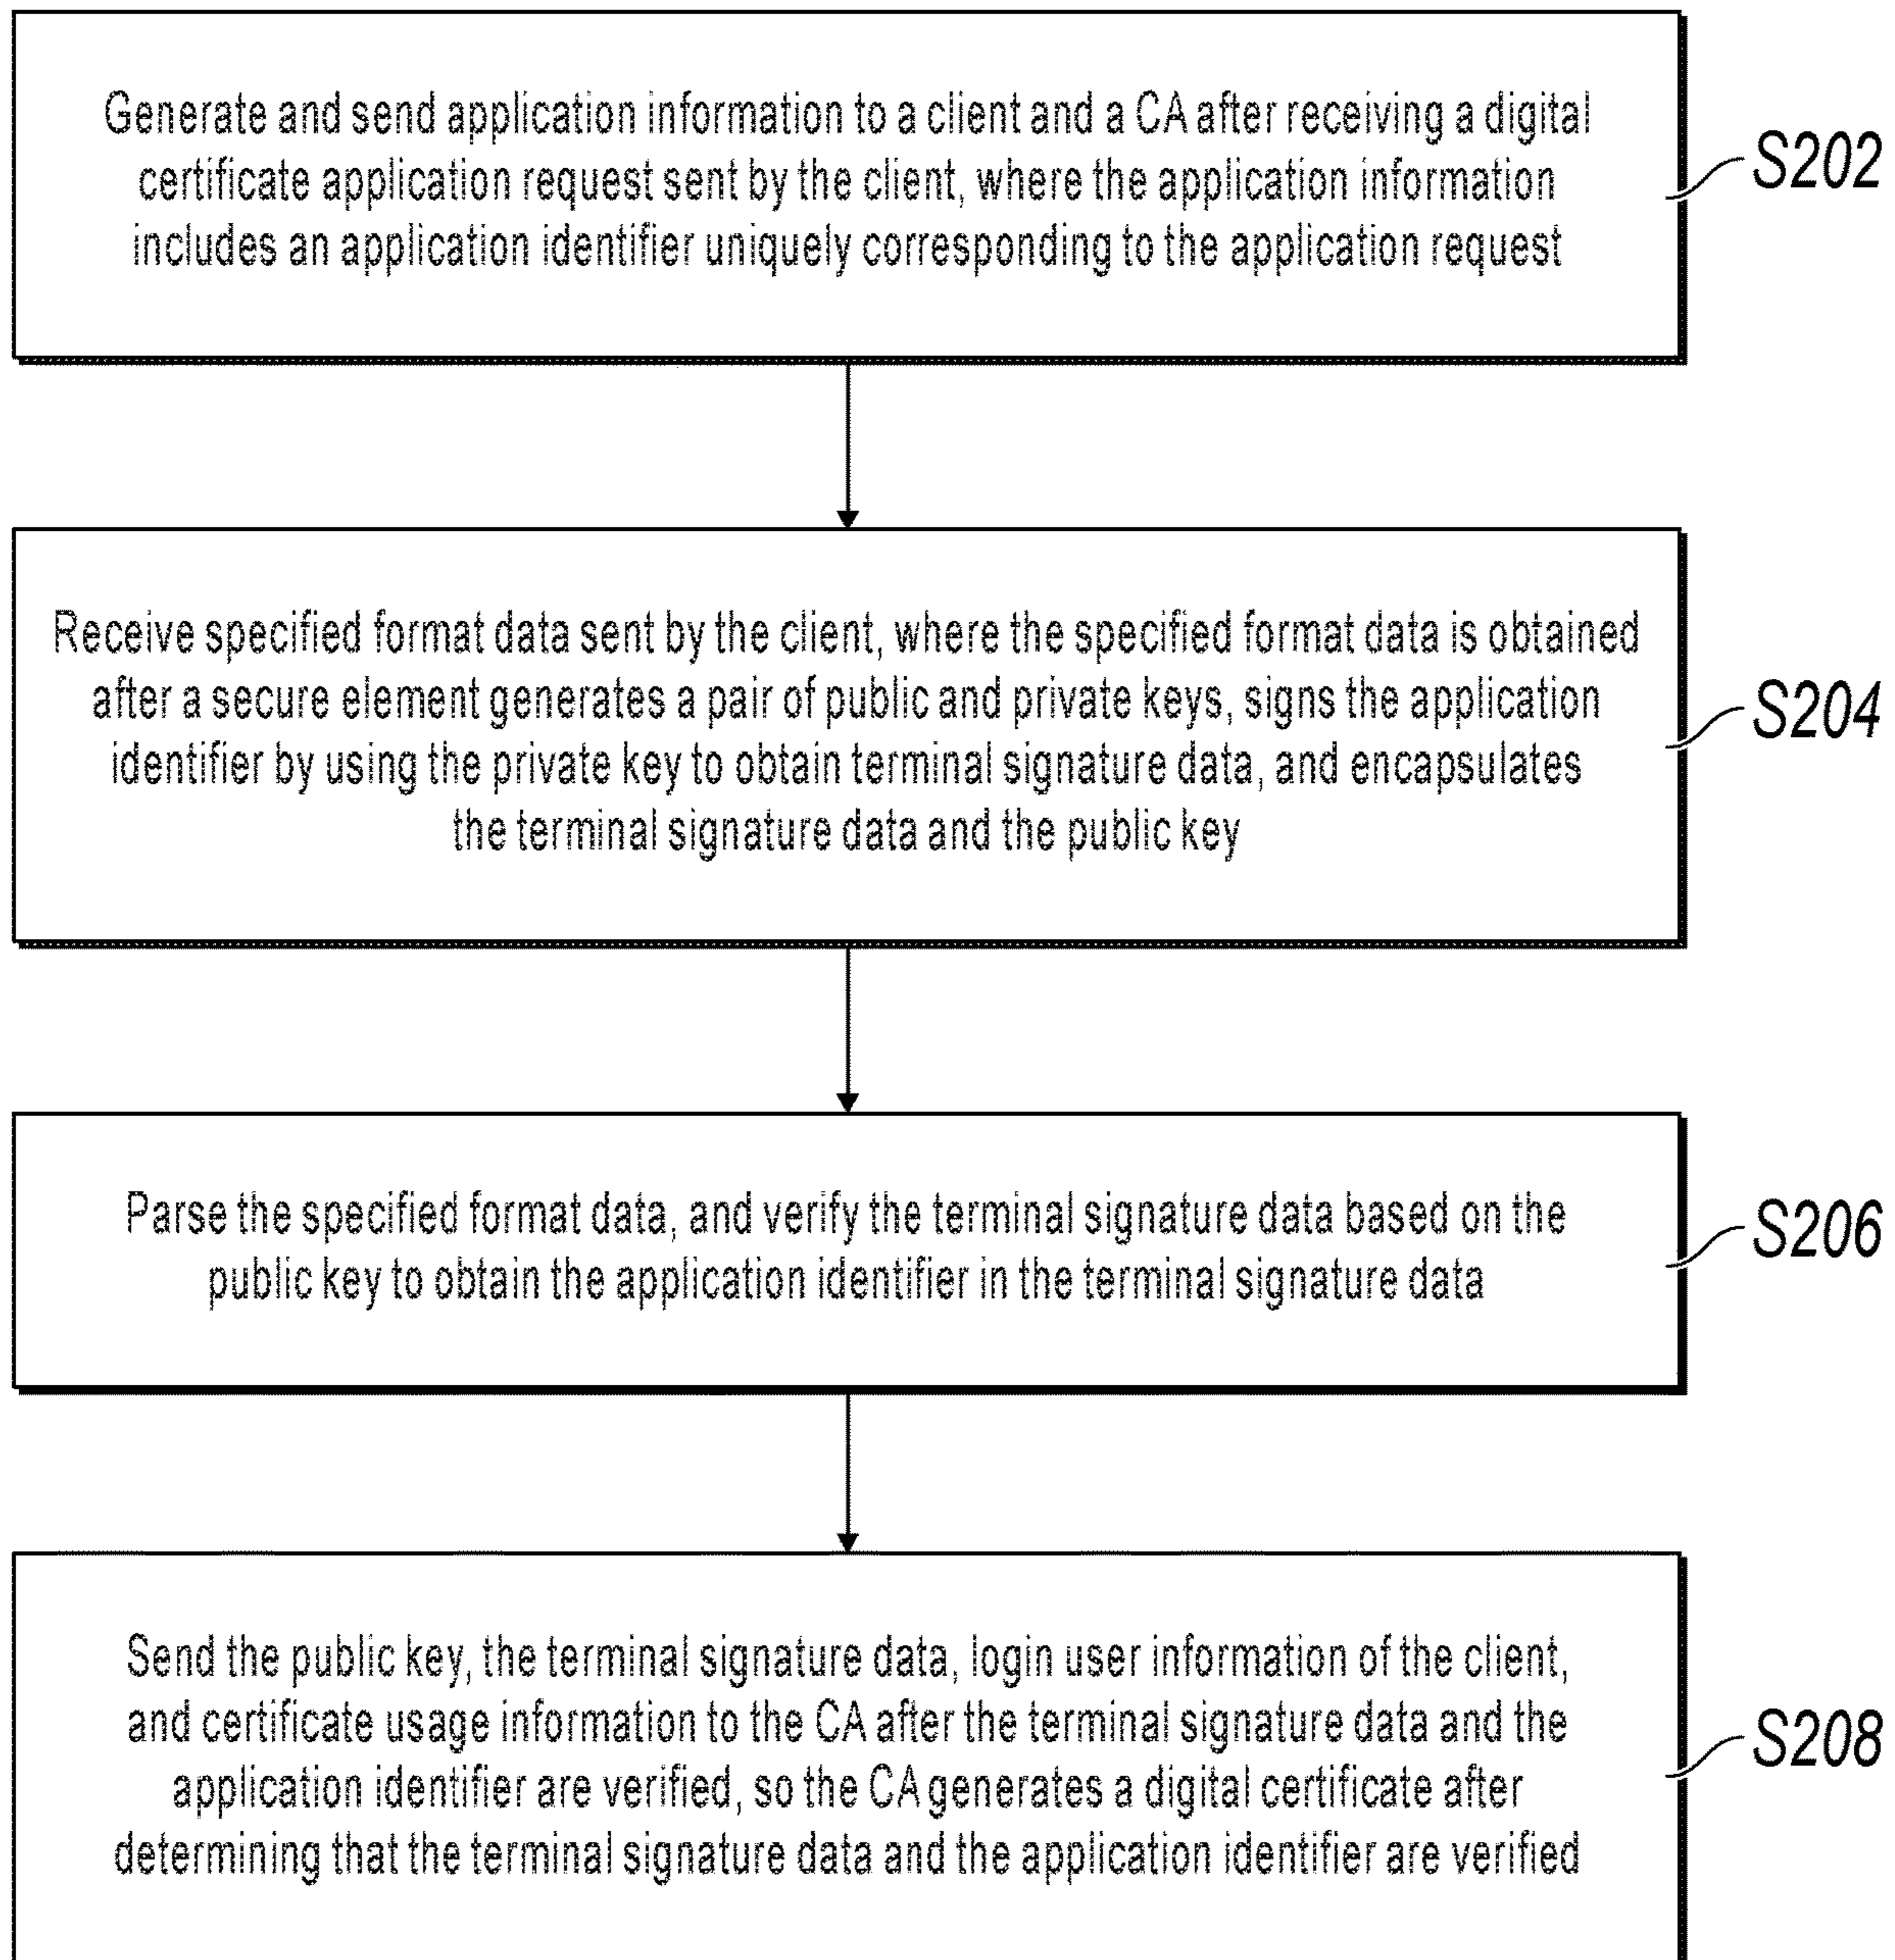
Generate and send application information to a client and a CA after receiving a digital certificate application request sent by the client, where the application information includes an application identifier uniquely corresponding to the application request

S202

Receive specified format data sent by the client, where the specified format data is obtained after a secure element generates a pair of public and private keys, signs the application identifier by using the private key to obtain terminal signature data, and encapsulates the terminal signature data and the public key

S204

Parse the specified format data, and verify the terminal signature data based on the public key to obtain the application identifier in the terminal signature data

S206

Send the public key, the terminal signature data, login user information of the client, and certificate usage information to the CA after the terminal signature data and the application identifier are verified, so the CA generates a digital certificate after determining that the terminal signature data and the application identifier are verified

S208